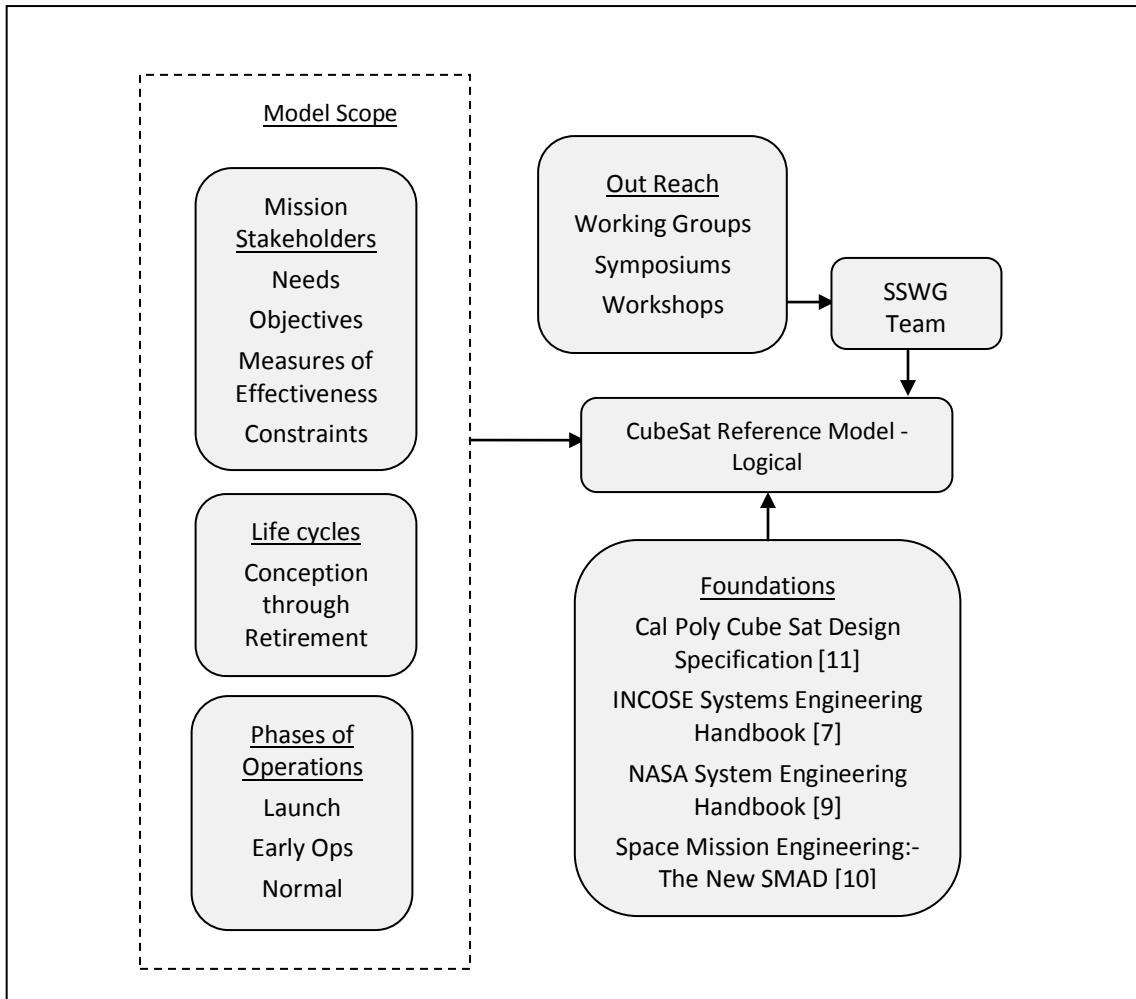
Model Scope

Mission Stakeholders
Needs
Objectives
Measures of Effectiveness
Constraints

Life cycles
Conception through Retirement

Phases of Operations
Launch
Early Ops
Normal

Out Reach
Working Groups
Symposiums
Workshops

SSWG Team

CubeSat Reference Model - Logical

Foundations
Cal Poly Cube Sat Design Specification [11]
INCOSE Systems Engineering Handbook [7]
NASA System Engineering Handbook [9]
Space Mission Engineering:- The New SMAD [10]